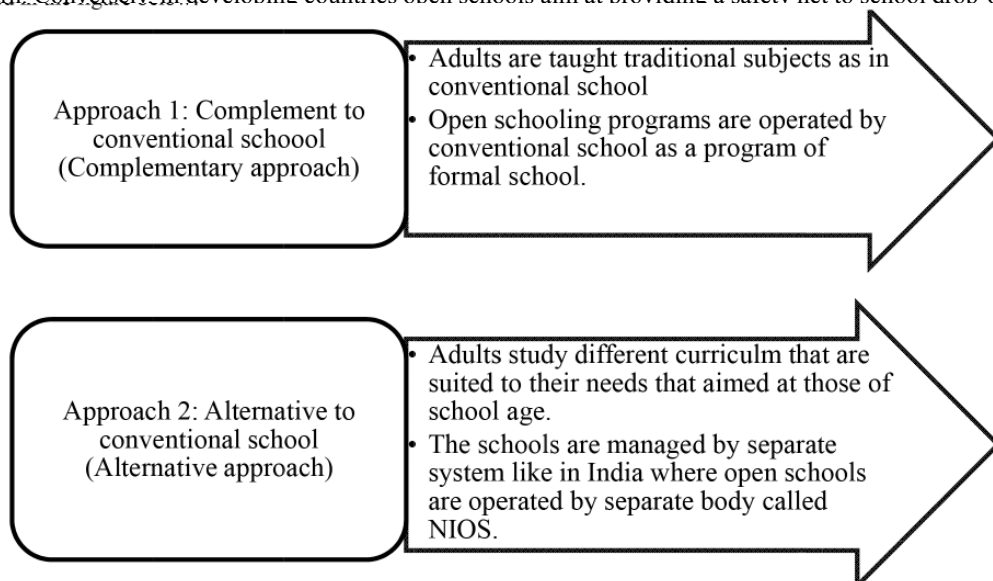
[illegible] developing countries open schools aim at providing a safety net to school drop-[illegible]

Approach 1: Complement to conventional schoool (Complementary approach)

• Adults are taught traditional subjects as in conventional school
• Open schooling programs are operated by conventional school as a program of formal school.

Approach 2: Alternative to conventional school (Alternative approach)

• Adults study different curriculm that are suited to their needs that aimed at those of school age.
• The schools are managed by separate system like in India where open schools are operated by separate body called NIOS.